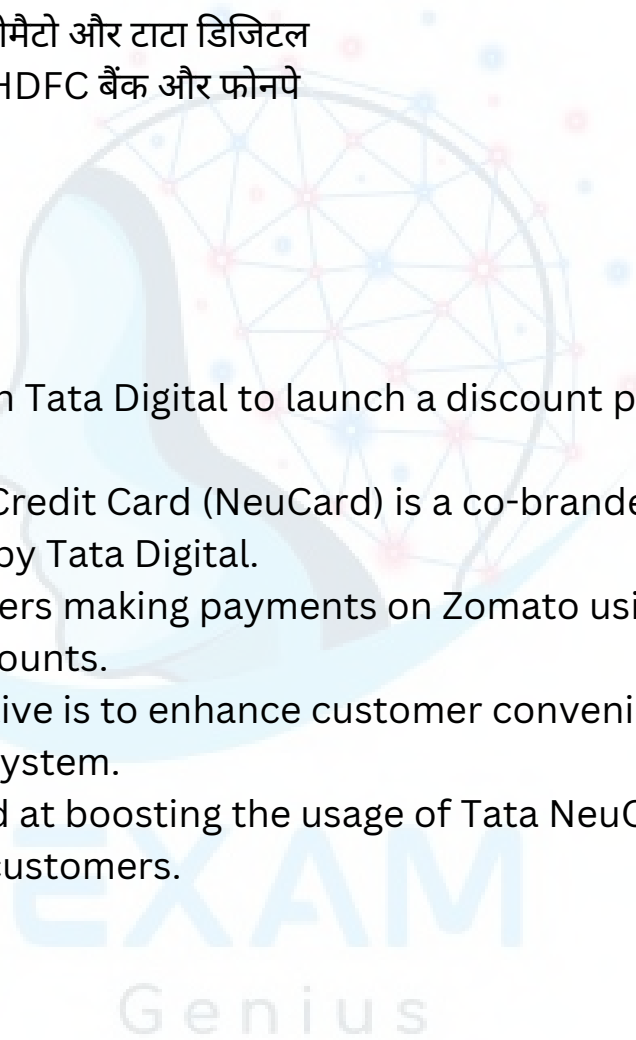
ोमैटो और टाटा डिजिटल
HDFC बैंक और फोनपे

n Tata Digital to launch a discount p

Credit Card (NeuCard) is a co-brande
by Tata Digital.

ers making payments on Zomato usi
ounts.

ive is to enhance customer conveni
ystem.

d at boosting the usage of Tata NeuC
customers.

EXAM
Genius